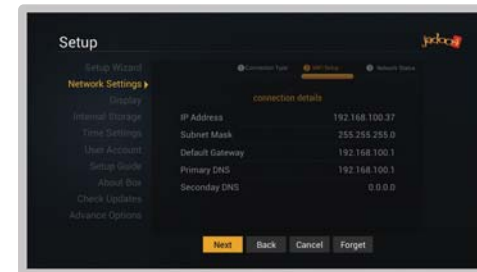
Setup

jadoo

Setup Wizard
Network Settings
Display
Internal Storage
Time Settings
User Account
Setup Guide
About Box
Check Updates
Advance Options

Connection Type
WiFi Setup
Network Status

connection details

| | |
|---|---|
| IP Address | 192.168.100.37 |
| Subnet Mask | 255.255.255.0 |
| Default Gateway | 192.168.100.1 |
| Primary DNS | 192.168.100.1 |
| Seconday DNS | 0.0.0.0 |

Next Back Cancel Forget